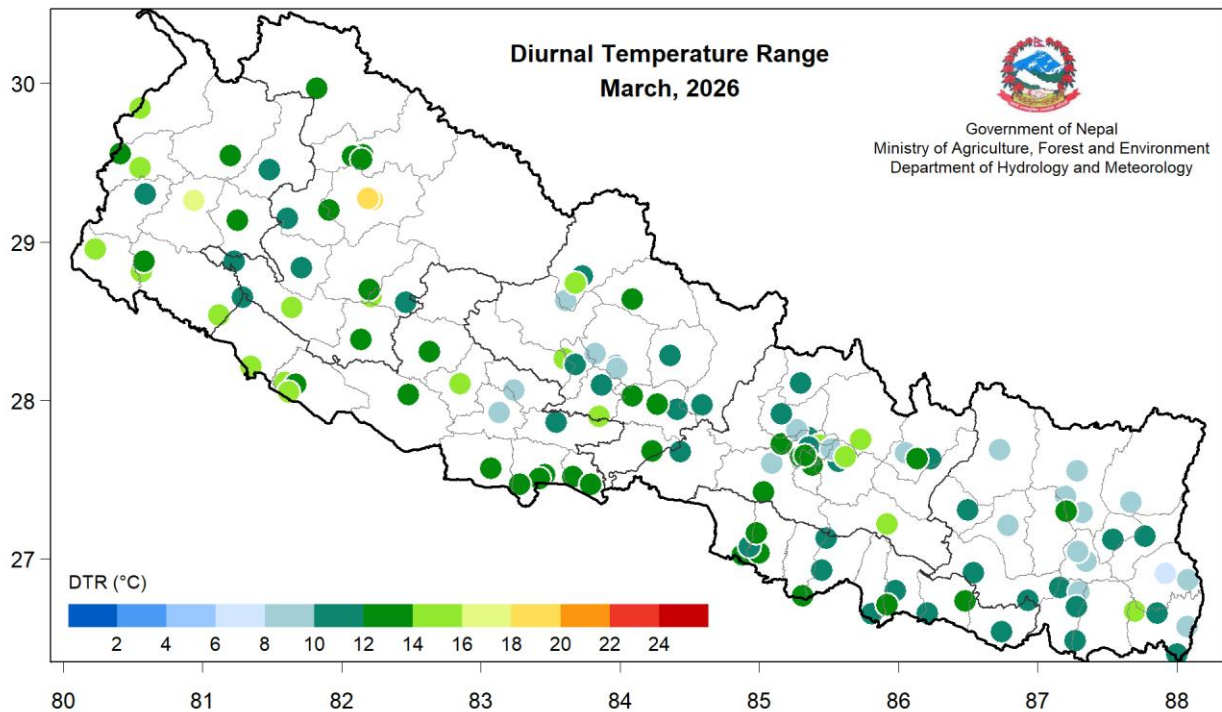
Diurnal Temperature Range
March, 2026

Government of Nepal
Ministry of Agriculture, Forest and Environment
Department of Hydrology and Meteorology

30
29
28
27

DTR (°C)
2 4 6 8 10 12 14 16 18 20 22 24

80 81 82 83 84 85 86 87 88